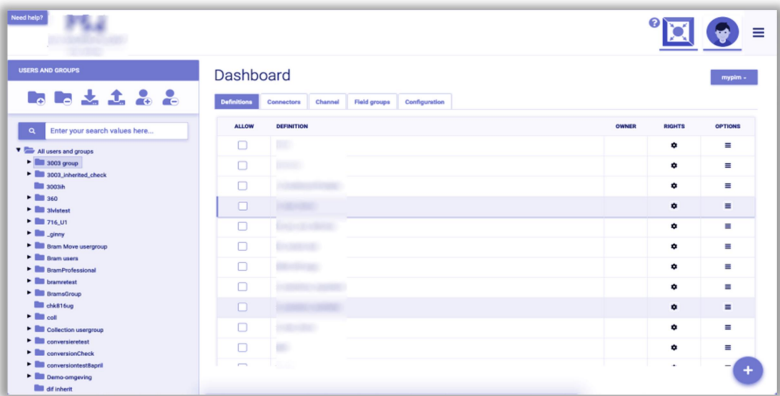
Need help?

USERS AND GROUPS

Enter your search values here...

All users and groups
3003 group
3003_inherited_check
3003lh
360
3lvlstest
716_U1
_ginny
Bram Move usergroup
Bram users
BramProfessional
bramretest
BramsGroup
chk816ug
coll
Collection usergroup
conversieretest
conversionCheck
conversiontest6april
Demo-omgeving
dif inherit

Dashboard

mypim

Definitions | Connectors | Channel | Field groups | Configuration

| ALLOW | DEFINITION | OWNER | RIGHTS | OPTIONS |
|---|---|---|---|---|
| | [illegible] | | | |
| | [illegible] | | | |
| | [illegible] | | | |
| | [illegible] | | | |
| | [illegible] | | | |
| | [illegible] | | | |
| | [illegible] | | | |
| | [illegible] | | | |
| | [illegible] | | | |
| | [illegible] | | | |
| | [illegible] | | | |